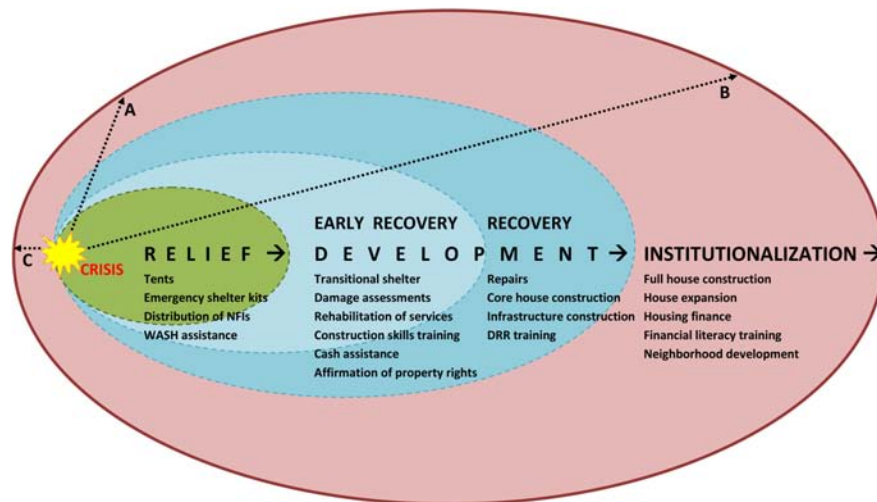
A

B

C

CRISIS

RELIEF →

Tents
Emergency shelter kits
Distribution of NFIs
WASH assistance

EARLY RECOVERY

RECOVERY

DEVELOPMENT →

Transitional shelter
Damage assessments
Rehabilitation of services
Construction skills training
Cash assistance
Affirmation of property rights

Repairs
Core house construction
Infrastructure construction
DRR training

INSTITUTIONALIZATION →

Full house construction
House expansion
Housing finance
Financial literacy training
Neighborhood development